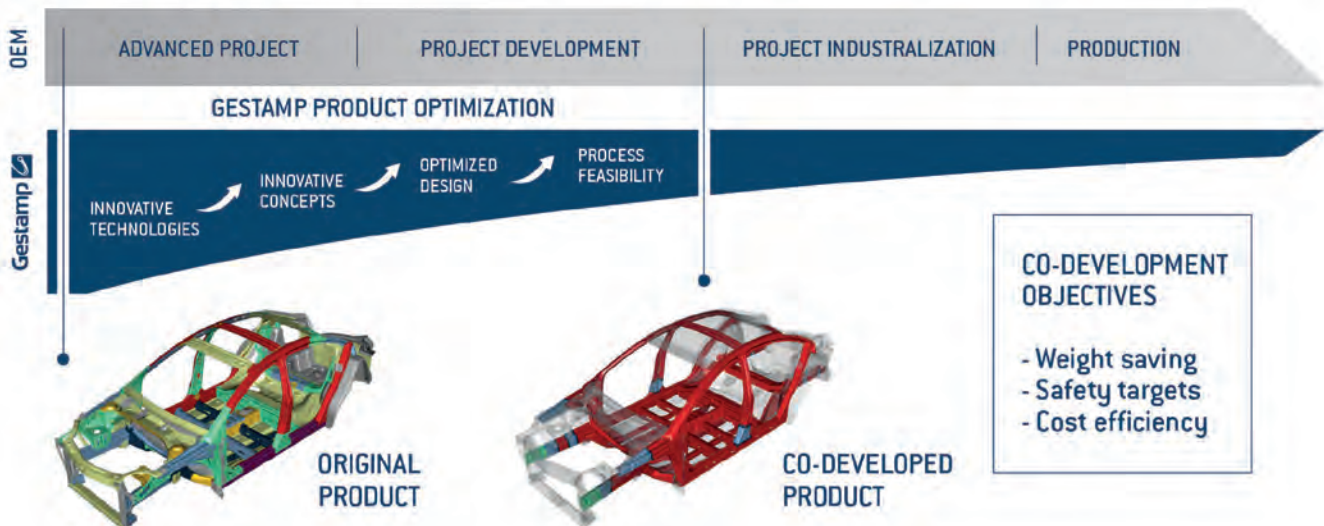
OEM

ADVANCED PROJECT | PROJECT DEVELOPMENT | PROJECT INDUSTRALIZATION | PRODUCTION

GESTAMP PRODUCT OPTIMIZATION

Gestamp

INNOVATIVE TECHNOLOGIES

INNOVATIVE CONCEPTS

OPTIMIZED DESIGN

PROCESS FEASIBILITY

CO-DEVELOPMENT OBJECTIVES

- Weight saving
- Safety targets
- Cost efficiency

ORIGINAL PRODUCT

CO-DEVELOPED PRODUCT